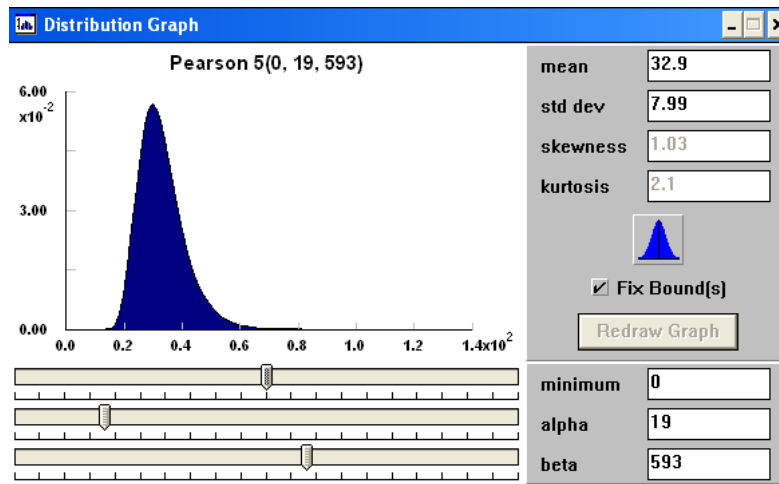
Distribution Graph

Pearson 5(0, 19, 593)

6.00
$x10^{-2}$

3.00

0.00

0.0 0.2 0.4 0.6 0.8 1.0 1.2 $1.4x10^{2}$

mean 32.9
std dev 7.99
skewness 1.03
kurtosis 2.1

Fix Bound(s)

Redraw Graph

minimum 0
alpha 19
beta 593